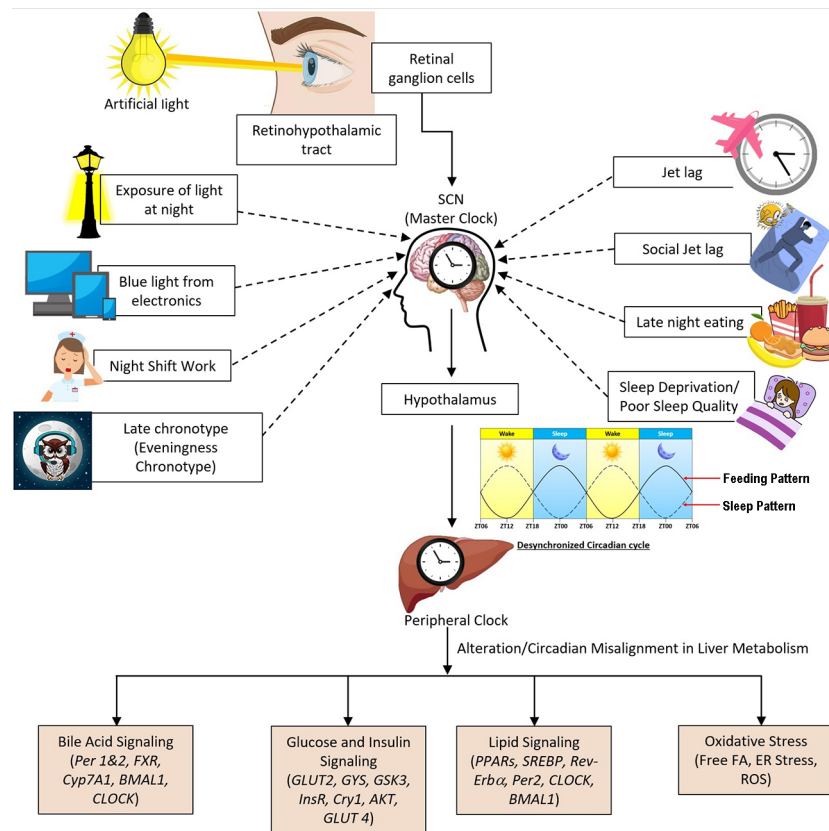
Artificial light

Retinal ganglion cells

Retinohypothalamic tract

SCN
(Master Clock)

Exposure of light at night

Blue light from electronics

Night Shift Work

Late chronotype (Eveningness Chronotype)

Jet lag

Social Jet lag

Late night eating

Sleep Deprivation/ Poor Sleep Quality

Hypothalamus

| Wake | Sleep | Wake | Sleep |
|---|---|---|---|

Feeding Pattern

Sleep Pattern

ZT06 ZT12 ZT18 ZT00 ZT06 ZT12 ZT18 ZT00 ZT06

Desynchronized Circadian cycle

Peripheral Clock

Alteration/Circadian Misalignment in Liver Metabolism

Bile Acid Signaling (Per 1&2, FXR, Cyp7A1, BMAL1, CLOCK)

Glucose and Insulin Signaling (GLUT2, GYS, GSK3, InsR, Cry1, AKT, GLUT 4)

Lipid Signaling (PPARs, SREBP, Rev-Erb$\alpha$, Per2, CLOCK, BMAL1)

Oxidative Stress (Free FA, ER Stress, ROS)